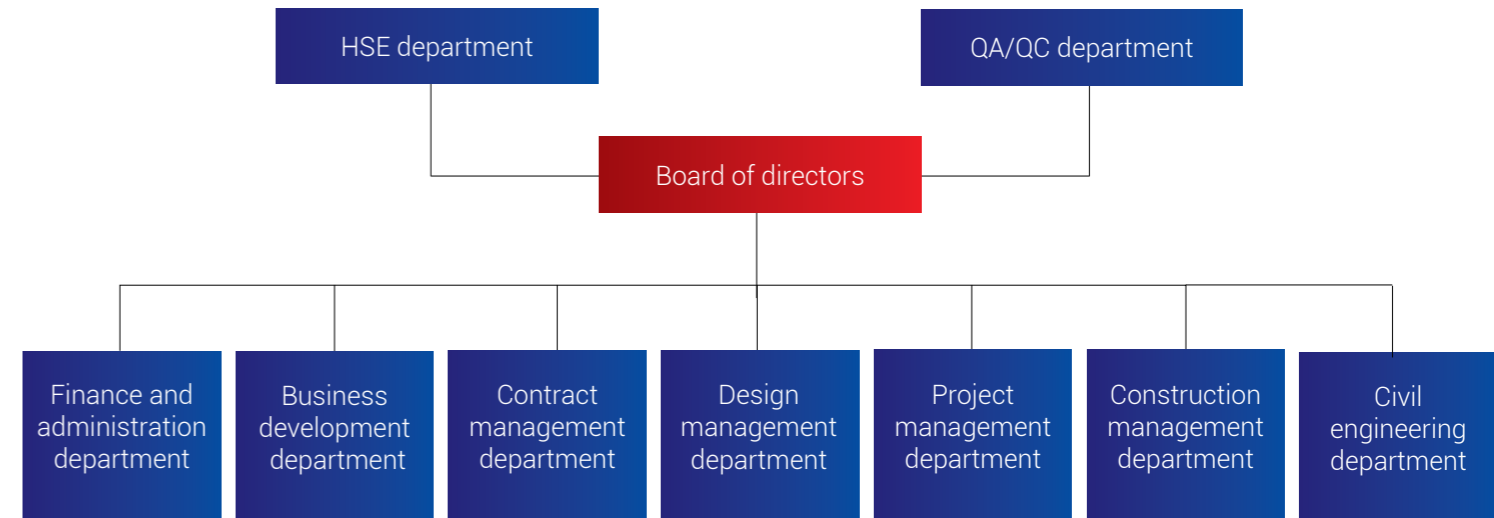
HSE department

QA/QC department

Board of directors

Finance and administration department

Business development department

Contract management department

Design management department

Project management department

Construction management department

Civil engineering department